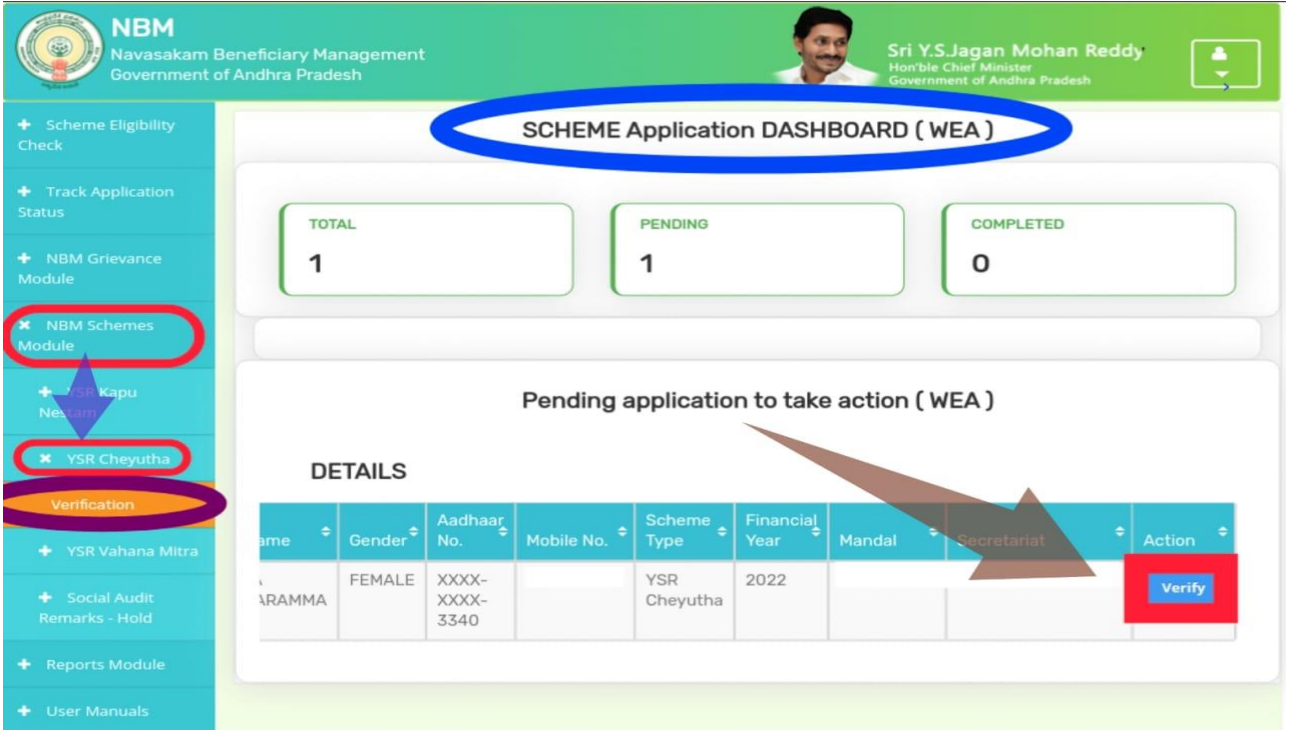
NBM
Navasakam Beneficiary Management
Government of Andhra Pradesh

Sri Y.S.Jagan Mohan Reddy
Hon'ble Chief Minister
Government of Andhra Pradesh

+ Scheme Eligibility Check
+ Track Application Status
+ NBM Grievance Module
× NBM Schemes Module
+ YSR Kapu Nestam
× YSR Cheyutha
Verification
+ YSR Vahana Mitra
+ Social Audit Remarks - Hold
+ Reports Module
+ User Manuals

SCHEME Application DASHBOARD ( WEA )

TOTAL
1

PENDING
1

COMPLETED
0

Pending application to take action ( WEA )

DETAILS

| ame | Gender | Aadhaar No. | Mobile No. | Scheme Type | Financial Year | Mandal | Secretariat | Action |
|---|---|---|---|---|---|---|---|---|
| ARAMMA | FEMALE | XXXX-XXXX-3340 | | YSR Cheyutha | 2022 | | | Verify |